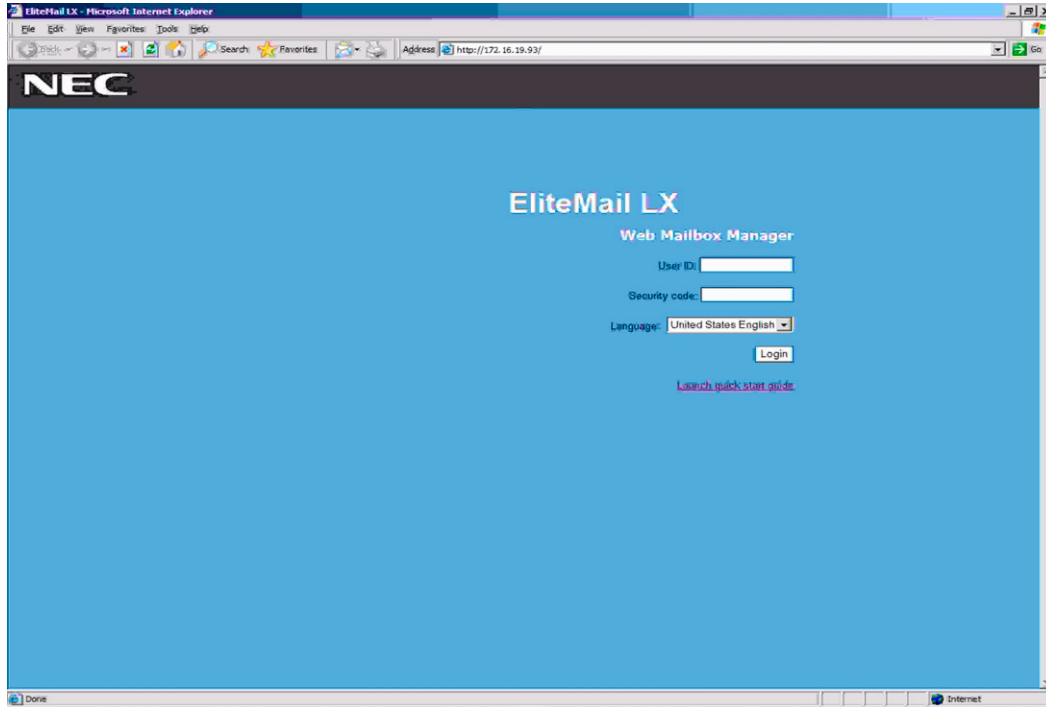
EliteMail LX - Microsoft Internet Explorer

File Edit View Favorites Tools Help

Back Search Favorites Address http://172.16.19.93/ Go

NEC

EliteMail LX

Web Mailbox Manager

User ID:

Security code:

Language: United States English

Login

Launch quick start guide

Done

Internet